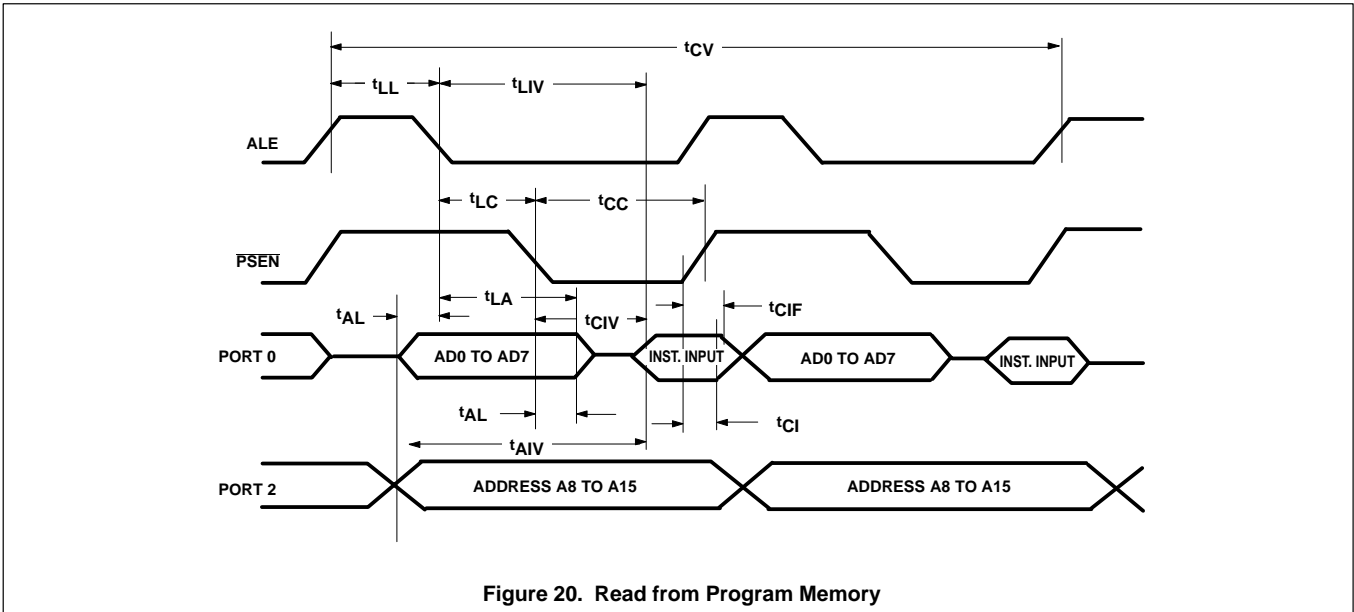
$t_{CV}$

$t_{LL}$

$t_{LIV}$

ALE

$t_{LC}$

$t_{CC}$

$\overline{PSEN}$

$t_{LA}$

$t_{AL}$

$t_{CIV}$

$t_{CIF}$

PORT 0

AD0 TO AD7

INST. INPUT

AD0 TO AD7

INST. INPUT

$t_{AL}$

$t_{CI}$

$t_{AIV}$

PORT 2

ADDRESS A8 TO A15

ADDRESS A8 TO A15

Figure 20. Read from Program Memory